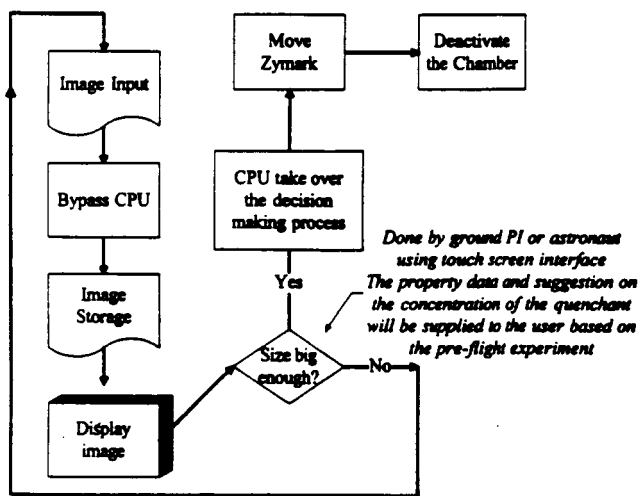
Image Input

Bypass CPU

Image Storage

Display image

Size big enough?

Yes

No

CPU take over the decision making process

Move Zymark

Deactivate the Chamber

Done by ground PI or astronaut using touch screen interface
The property data and suggestion on the concentration of the quenchant will be supplied to the user based on the pre-flight experiment